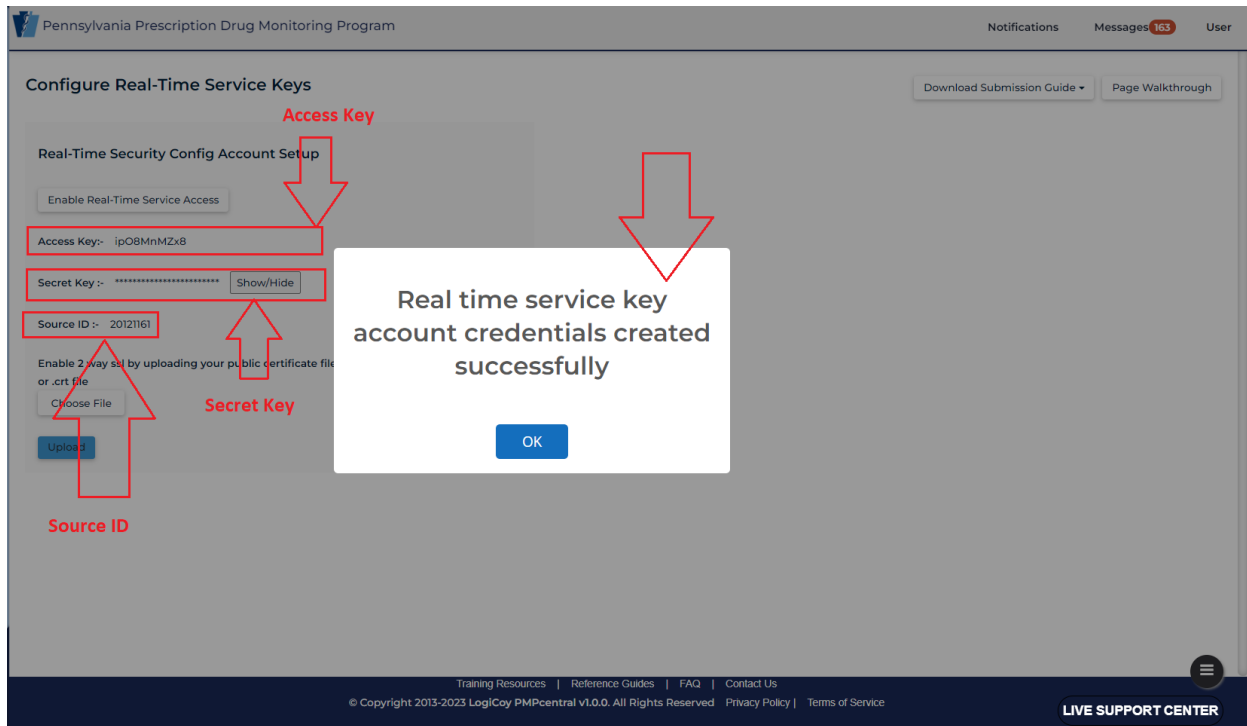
Pennsylvania Prescription Drug Monitoring Program

Notifications Messages 163 User

Configure Real-Time Service Keys

Download Submission Guide ▾ Page Walkthrough

Access Key

Real-Time Security Config Account Setup

Enable Real-Time Service Access

Access Key:- ipO8MnMZx8

Secret Key :- ************************ Show/Hide

Source ID :- 20121161

Enable 2 way ssl by uploading your public certificate file or .crt file

Choose File

Upload

Secret Key

Source ID

Real time service key account credentials created successfully

OK

Training Resources | Reference Guides | FAQ | Contact Us

© Copyright 2013-2023 LogiCoy PMPcentral v1.0.0. All Rights Reserved Privacy Policy | Terms of Service

LIVE SUPPORT CENTER